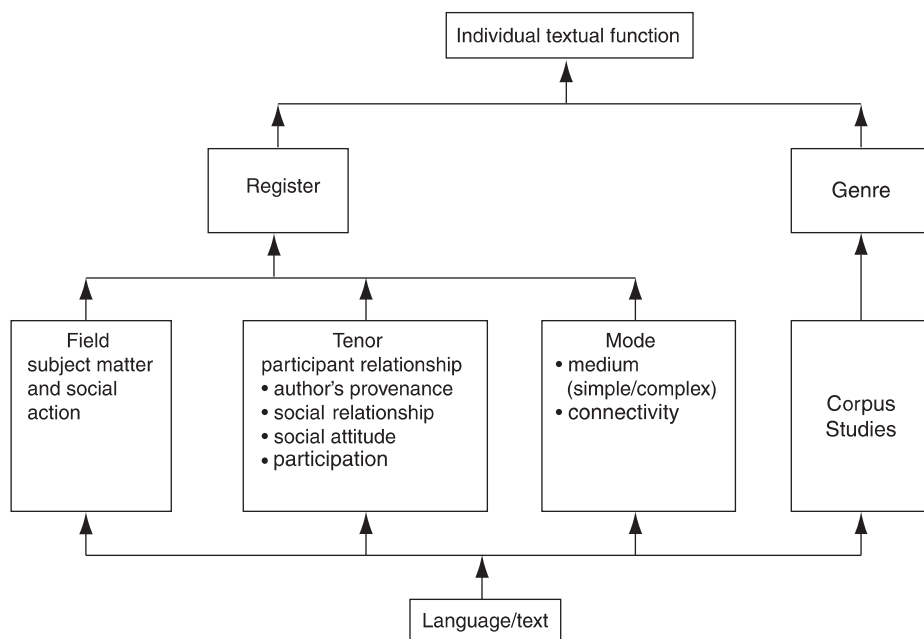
Individual textual function

Register

Genre

Field
subject matter and social action

Tenor
participant relationship
• author's provenance
• social relationship
• social attitude
• participation

Mode
• medium (simple/complex)
• connectivity

Corpus Studies

Language/text